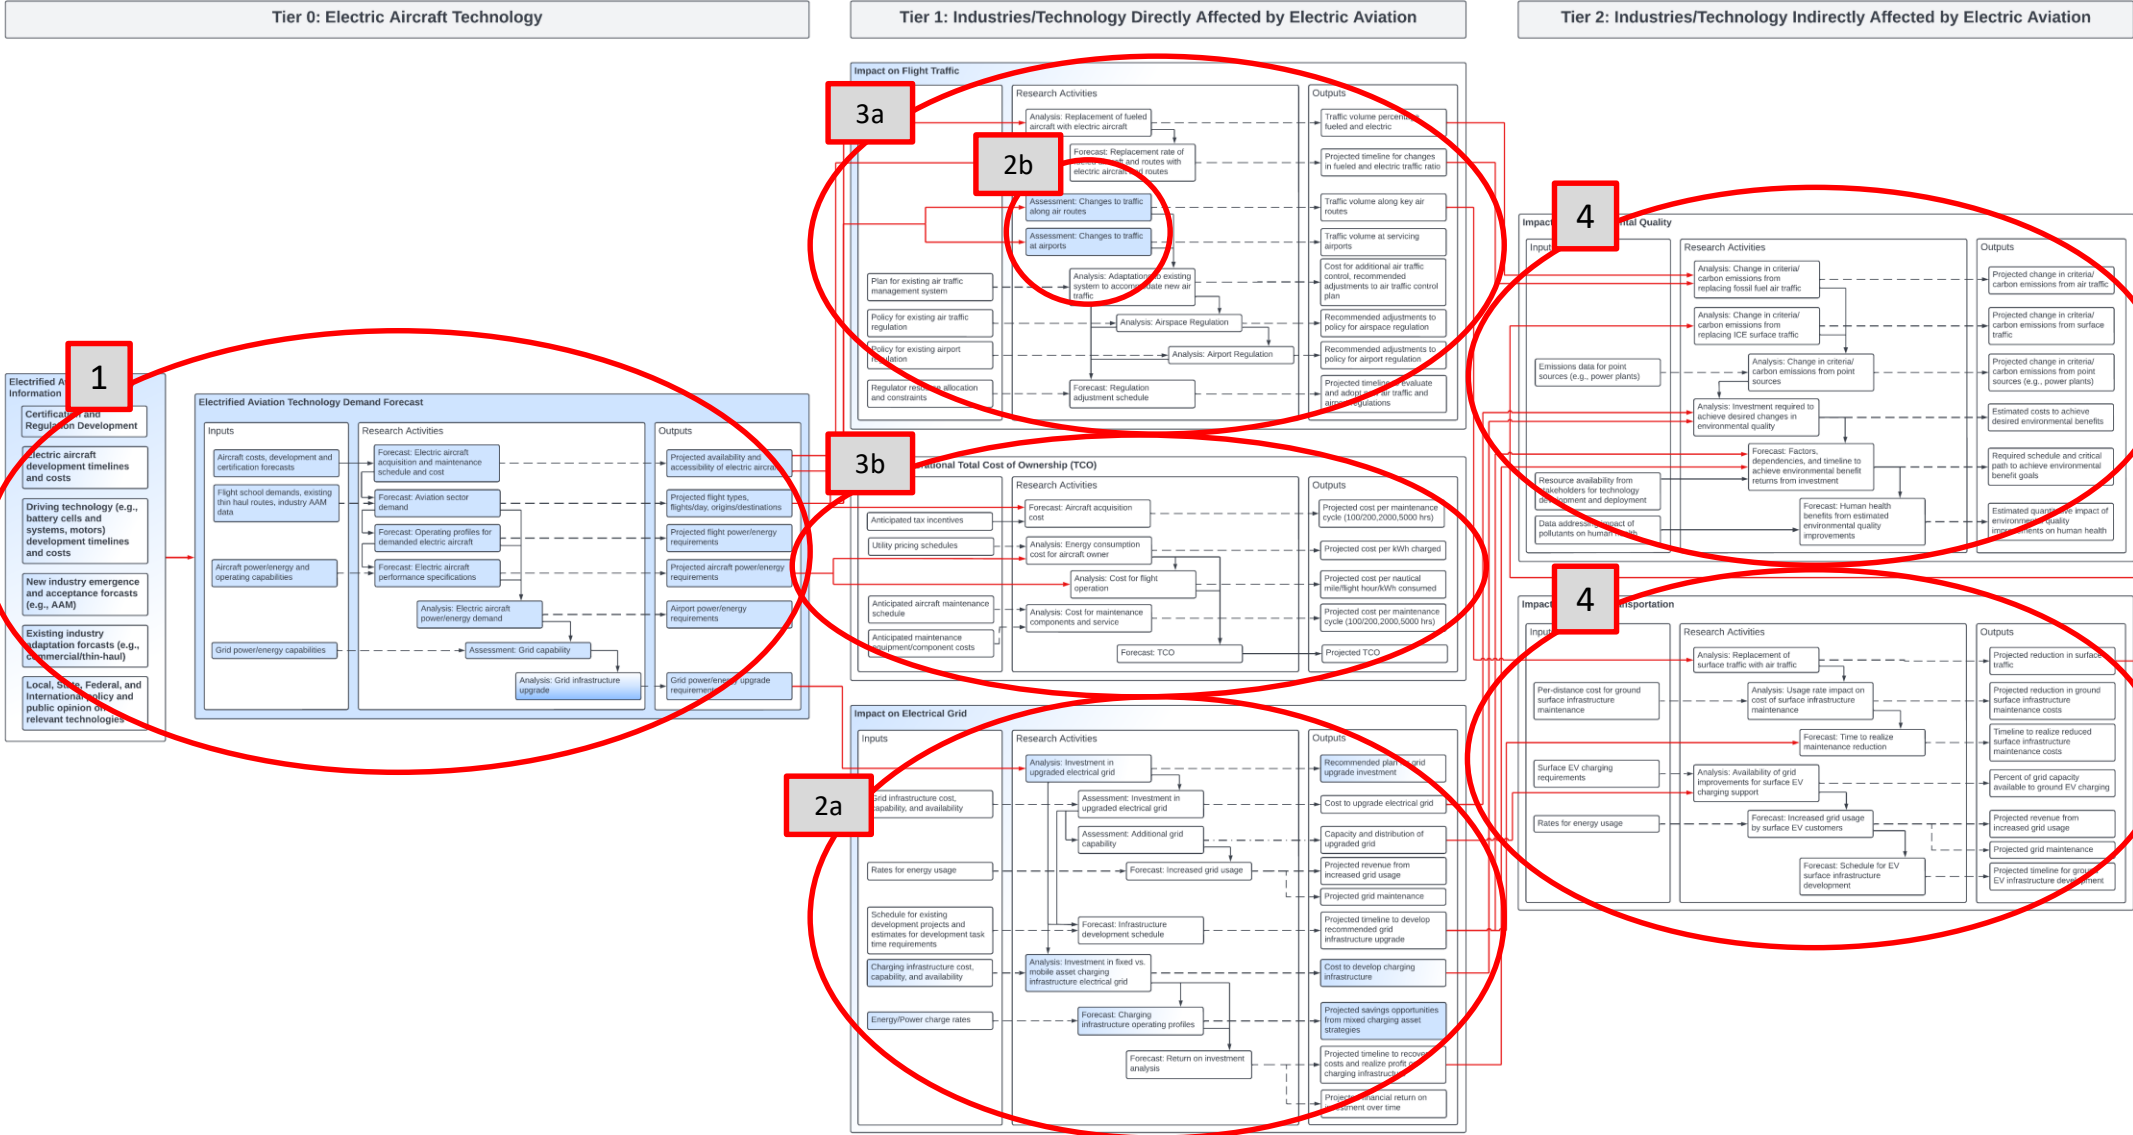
Tier 0: Electric Aircraft Technology

Tier 1: Industries/Technology Directly Affected by Electric Aviation

Tier 2: Industries/Technology Indirectly Affected by Electric Aviation

1

Electrified A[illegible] Information

Certificat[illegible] and Regulat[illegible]on Development

Electric aircraft development timelines and costs

Driving technology (e.g., battery cells and systems, motors) development timelines and costs

New industry emergence and acceptance forcasts (e.g., AAM)

Existing industry adaptation forcasts (e.g., commercial/thin-haul)

Local, State, Federal, and International policy and public opinion on relevant technologies

Electrified Aviation Technology Demand Forecast

Inputs

Aircraft costs, development and certification forecasts

Flight school demands, existing thin haul routes, industry AAM data

Aircraft power/energy and operating capabilities

Grid power/energy capabilities

Research Activities

Forecast: Electric aircraft acquisition and maintenance schedule and cost

Forecast: Aviation sector demand

Forecast: Operating profiles for demanded electric aircraft

Forecast: Electric aircraft performance specifications

Analysis: Electric aircraft power/energy demand

Assessment: Grid capability

Analysis: Grid infrastructure upgrade

Outputs

Projected availability and accessibility of electric aircra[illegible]

Projected flight types, flights/day, origins/destinations

Projected flight power/energy requirements

Projected aircraft power/energy requirements

Airport power/energy requirements

Grid power/ener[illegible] upgrade requirem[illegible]

3a

2b

Impact on Flight Traffic

Research Activities

Analysis: Replacement of fueled aircraft with electric aircraft

Forecast: Replacement rate of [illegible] and routes with electric aircra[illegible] routes

Assessment: Changes to traffic along air routes

Assessment: Changes to traffic at airports

Analysis: Adaptation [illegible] existing system to accom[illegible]date new air traffic

Plan for existing air traffic management system

Policy for existing air traffic regulation

Analysis: Airspace Regulation

Policy for existing airport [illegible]ulation

Analysis: Airport Regulation

Regulator res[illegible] allocation and constraints

Forecast: Regulation adjustment schedule

Outputs

Traffic volume percen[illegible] fueled and electric

Projected timeline for changes in fueled and electric traffic ratio

Traffic volume along key air routes

Traffic volume at servicing airports

Cost for additional air traffic control, recommended adjustments to air traffic control plan

Recommended adjustments to policy for airspace regulation

Recommended adjustments to policy for airport regulation

Projected timeli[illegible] evaluate and adopt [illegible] air traffic and air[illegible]gulations

3b

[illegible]ational Total Cost of Ownership (TCO)

Research Activities

Anticipated tax incentives

Forecast: Aircraft acquisition cost

Utility pricing schedules

Analysis: Energy consumption cost for aircraft owner

Analysis: Cost for flight operation

Anticipated aircraft maintenance schedule

Analysis: Cost for maintenance components and service

Anticipated maintenance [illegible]quipment/component costs

Forecast: TCO

Outputs

Projected cost per maintenance cycle (100/200,2000,5000 hrs)

Projected cost per kWh charged

Projected cost per nautical mile/flight hour/kWh consumed

Projected cost per maintenance cycle (100/200,2000,5000 hrs)

Projected TCO

Impact on Electrical Grid

Inputs

Research Activities

Outputs

2a

Analysis: Investment in upgraded electrical grid

Recommended plan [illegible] grid upgrade investment

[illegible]rid infrastructure cost, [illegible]apability, and availability

Assessment: Investment in upgraded electrical grid

Cost to upgrade electrical grid

Assessment: Additional grid capability

Capacity and distribution of upgraded grid

Rates for energy usage

Forecast: Increased grid usage

Projected revenue from increased grid usage

Projected grid maintenance

Schedule for existing development projects and estimates for development task time requirements

Forecast: Infrastructure development schedule

Projected timeline to develop recommended grid infrastructure upgrade

Charging infrastructure cost, capability, and availability

Analysis: Investment in fixed vs. mobile asset charging infrastructure electrical grid

Cost to develop charging infrastructure

Energy/Power charge rates

Forecast: Charging infrastructure operating profiles

Projected savings opportunities from mixed charging asset strategies

Forecast: Return on investment analysis

Projected timeline to recove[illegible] costs and realize profit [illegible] charging infrastruct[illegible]

Projec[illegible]ancial return on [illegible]ment over time

4

Impact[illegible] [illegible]tal Quality

Inpu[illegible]

Research Activities

Outputs

Analysis: Change in criteria/ carbon emissions from replacing fossil fuel air traffic

Projected change in criteria/ carbon emissions from air traffic

Analysis: Change in criteria/ carbon emissions from replacing ICE surface traffic

Projected change in criteria/ carbon emissions from surface traffic

Emissions data for point sources (e.g., power plants)

Analysis: Change in criteria/ carbon emissions from point sources

Projected change in criteria/ carbon emissions from point sources (e.g., power plants)

Analysis: Investment required to achieve desired changes in environmental quality

Estimated costs to achieve desired environmental benefits

Forecast: Factors, dependencies, and timeline to achieve environmental benefit returns from investment

Required schedule and critical path to achieve environmental benefit goals

Resource availability from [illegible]akeholders for technology development and deployment

Data address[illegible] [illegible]pact of pollutants on human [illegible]

Forecast: Human health benefits from estimated environmental quality improvements

Estimated quant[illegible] environme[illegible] quality im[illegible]ments on human health

4

Impact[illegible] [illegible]nsportation

Inpu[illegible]

Research Activities

Outputs

Analysis: Replacement of surface traffic with air traffic

Projected reduction in surface traffic

Per-distance cost for ground surface infrastructure maintenance

Analysis: Usage rate impact on cost of surface infrastructure maintenance

Projected reduction in ground surface infrastructure maintenance costs

Forecast: Time to realize maintenance reduction

Timeline to realize reduced surface infrastructure maintenance costs

Surface EV charging requirements

Analysis: Availability of grid improvements for surface EV charging support

Percent of grid capacity available to ground EV charging

Rates for energy usage

Forecast: Increased grid usage by surface EV customers

Projected revenue from increased grid usage

Projected grid maintenance

Forecast: Schedule for EV surface infrastructure development

Projected timeline for gro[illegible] EV infrastructure dev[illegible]ment